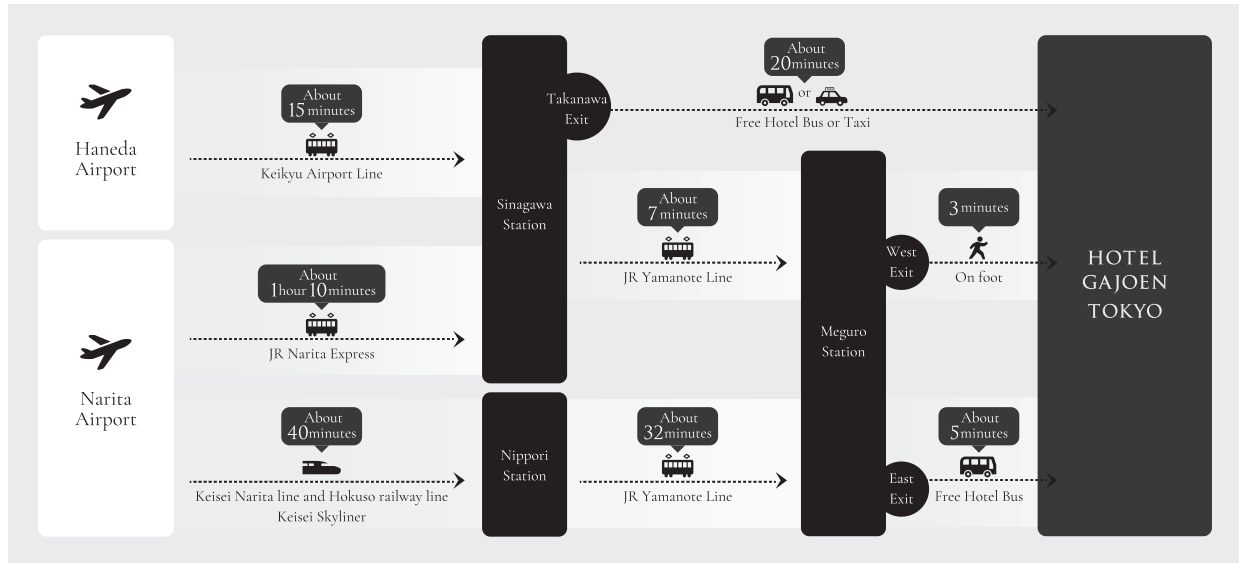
Haneda Airport

About 15 minutes

Keikyu Airport Line

Narita Airport

About 1hour 10minutes

JR Narita Express

About 40minutes

Keisei Narita line and Hokuso railway line
Keisei Skyliner

Takanawa Exit

Sinagawa Station

Nippori Station

About 20minutes

or

Free Hotel Bus or Taxi

About 7 minutes

JR Yamanote Line

About 32minutes

JR Yamanote Line

Meguro Station

West Exit

East Exit

3 minutes

On foot

About 5minutes

Free Hotel Bus

HOTEL GAJOEN TOKYO